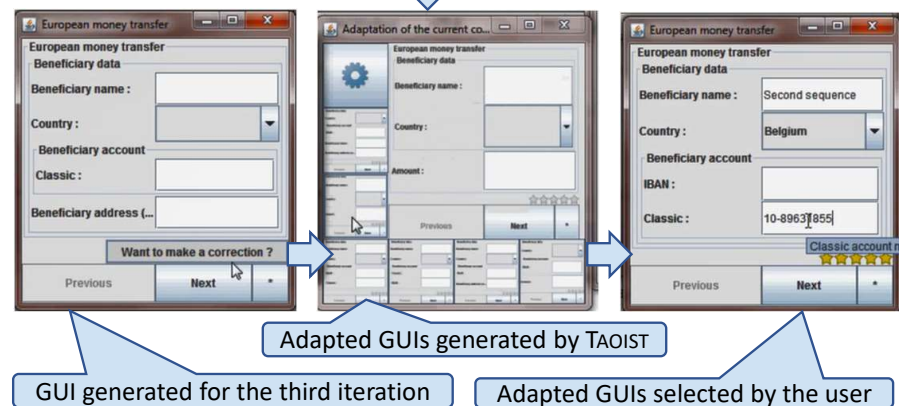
European money transfer

European money transfer
Beneficiary data
Beneficiary name :
Country :
Beneficiary account
Classic :
Beneficiary address (...
Want to make a correction ?
Previous
Next
*

Adaptation of the current co...

European money transfer
Beneficiary data
Beneficiary name :
Country :
Amount :
Previous
Next
*

European money transfer

European money transfer
Beneficiary data
Beneficiary name :
Second sequence
Country :
Belgium
Beneficiary account
IBAN :
Classic :
10-8963 855
Classic account n
Previous
Next
*

Adapted GUIs generated by TAOIST

GUI generated for the third iteration

Adapted GUIs selected by the user